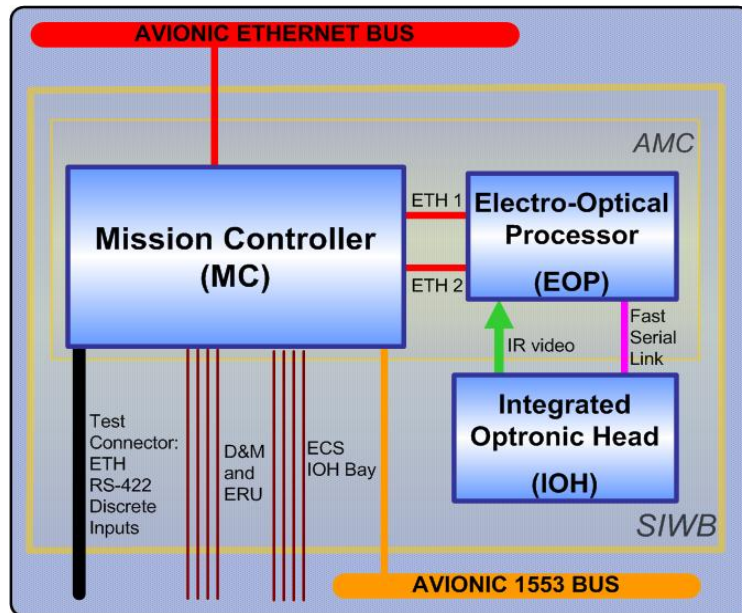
AVIONIC ETHERNET BUS

AMC

Mission Controller (MC)

ETH 1

ETH 2

Electro-Optical Processor (EOP)

IR video

Fast Serial Link

Integrated Optronic Head (IOH)

Test Connector: ETH RS-422 Discrete Inputs

D&M and ERU

ECS IOH Bay

SIWB

AVIONIC 1553 BUS